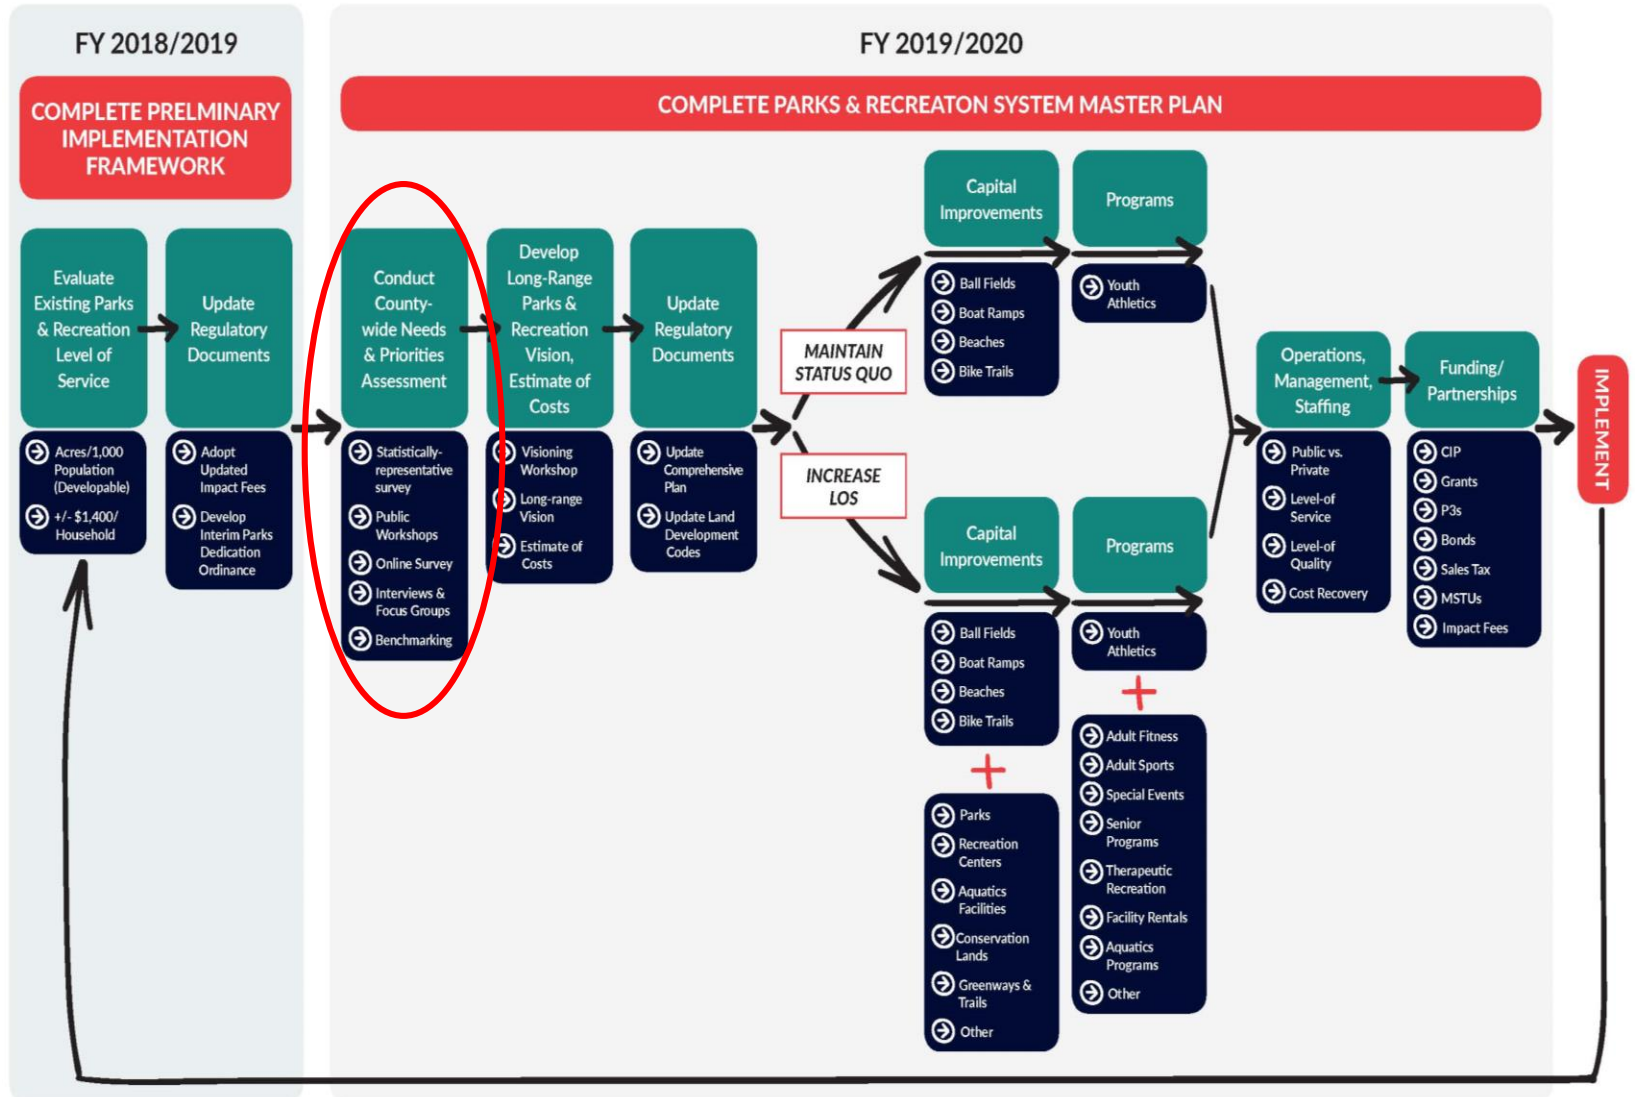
FY 2018/2019

COMPLETE PRELMINARY IMPLEMENTATION FRAMEWORK

Evaluate Existing Parks & Recreation Level of Service

Acres/1,000 Population (Developable)
+/- $1,400/ Household

Update Regulatory Documents

Adopt Updated Impact Fees
Develop Interim Parks Dedication Ordinance

FY 2019/2020

COMPLETE PARKS & RECREATON SYSTEM MASTER PLAN

Conduct County-wide Needs & Priorities Assessment

Statistically-representative survey
Public Workshops
Online Survey
Interviews & Focus Groups
Benchmarking

Develop Long-Range Parks & Recreation Vision, Estimate of Costs

Visioning Workshop
Long-range Vision
Estimate of Costs

Update Regulatory Documents

Update Comprehensive Plan
Update Land Development Codes

MAINTAIN STATUS QUO

INCREASE LOS

Capital Improvements

Ball Fields
Boat Ramps
Beaches
Bike Trails

Programs

Youth Athletics

Capital Improvements

Ball Fields
Boat Ramps
Beaches
Bike Trails

+

Parks
Recreation Centers
Aquatics Facilities
Conservation Lands
Greenways & Trails
Other

Programs

Youth Athletics

+

Adult Fitness
Adult Sports
Special Events
Senior Programs
Therapeutic Recreation
Facility Rentals
Aquatics Programs
Other

Operations, Management, Staffing

Public vs. Private
Level-of Service
Level-of Quality
Cost Recovery

Funding/ Partnerships

CIP
Grants
P3s
Bonds
Sales Tax
MSTUs
Impact Fees

IMPLEMENT